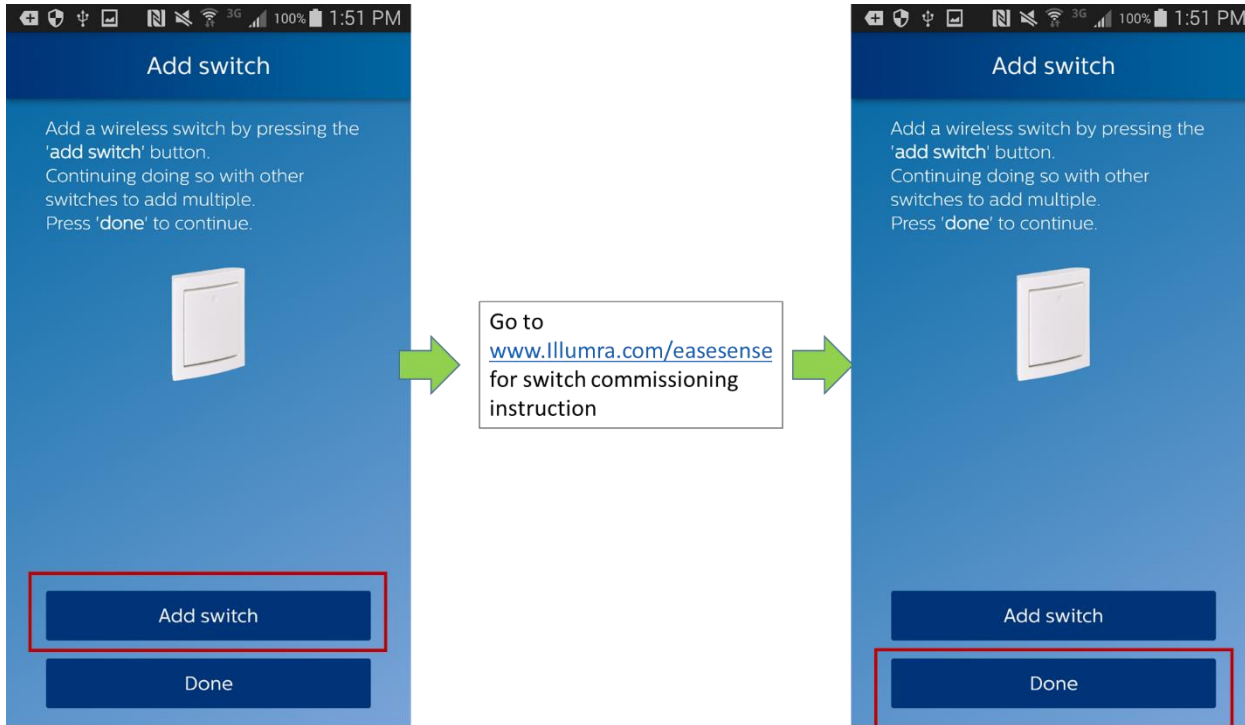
3G 100% 1:51 PM

Add switch

Add a wireless switch by pressing the 'add switch' button.
Continuing doing so with other switches to add multiple.
Press 'done' to continue.

Add switch

Done

Go to www.Illumra.com/easesense for switch commissioning instruction

3G 100% 1:51 PM

Add switch

Add a wireless switch by pressing the 'add switch' button.
Continuing doing so with other switches to add multiple.
Press 'done' to continue.

Add switch

Done